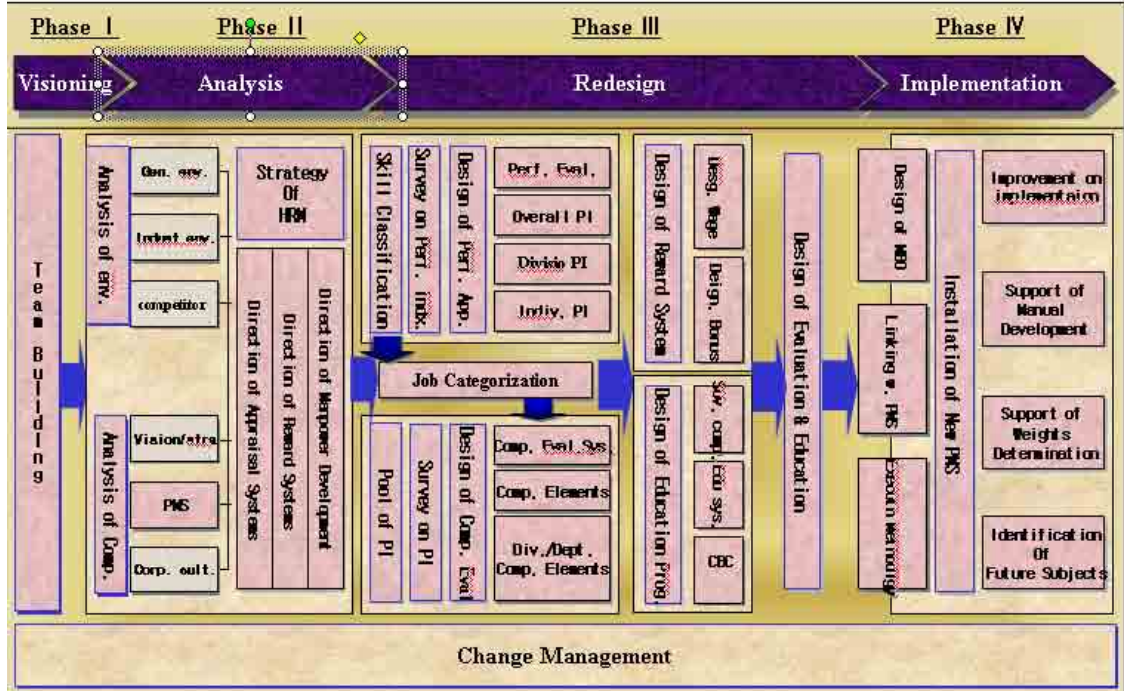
Phase Ⅰ
Phase Ⅱ
Phase Ⅲ
Phase Ⅳ

Visioning
Analysis
Redesign
Implementation

Team Building

Analysis of env.
Gen. env.
Indust env.
competitor

Analysis of Comp.
Vision/stra
PMS
Corp. cult.

Strategy Of HRM

Direction of Appraisal Systems
Direction of Reward Systems
Direction of Manpower Development

Skill Classification
Survey on Perf. Indx.
Design of Perf. App.
Perf. Eval.
Overall PI
Divisio PI
Indiv. PI

Job Categorization

Pool of PI
Survey on PI
Design of Comp. Eval
Comp. Eval.Sys.
Comp. Elements
Div./Dept. Comp. Elements

Design of Reward System
Desg. Wage
Desg. Bonus

Design of Education Prog.
Sur. comp.
Comp. edu sys.
CBC

Design of Evaluation & Education

Design of MBO
Linking w. PMS
Execution manual

Installation of New PMS

Improvement on implementation
Support of Manual Development
Support of Weights Determination
Identification Of Future Subjects

Change Management